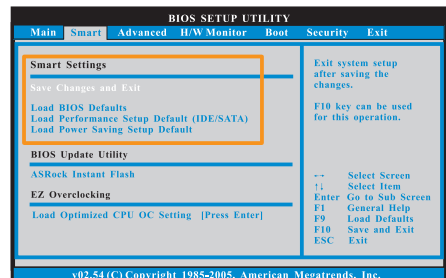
BIOS SETUP UTILITY

Main Smart Advanced H/W Monitor Boot Security Exit

Smart Settings

Save Changes and Exit

Load BIOS Defaults
Load Performance Setup Default (IDE/SATA)
Load Power Saving Setup Default

BIOS Update Utility

ASRock Instant Flash

EZ Overclocking

Load Optimized CPU OC Setting [Press Enter]

Exit system setup after saving the changes.

F10 key can be used for this operation.

←→ Select Screen
↑↓ Select Item
Enter Go to Sub Screen
F1 General Help
F9 Load Defaults
F10 Save and Exit
ESC Exit

v02.54 (C) Copyright 1985-2005, American Megatrends, Inc.